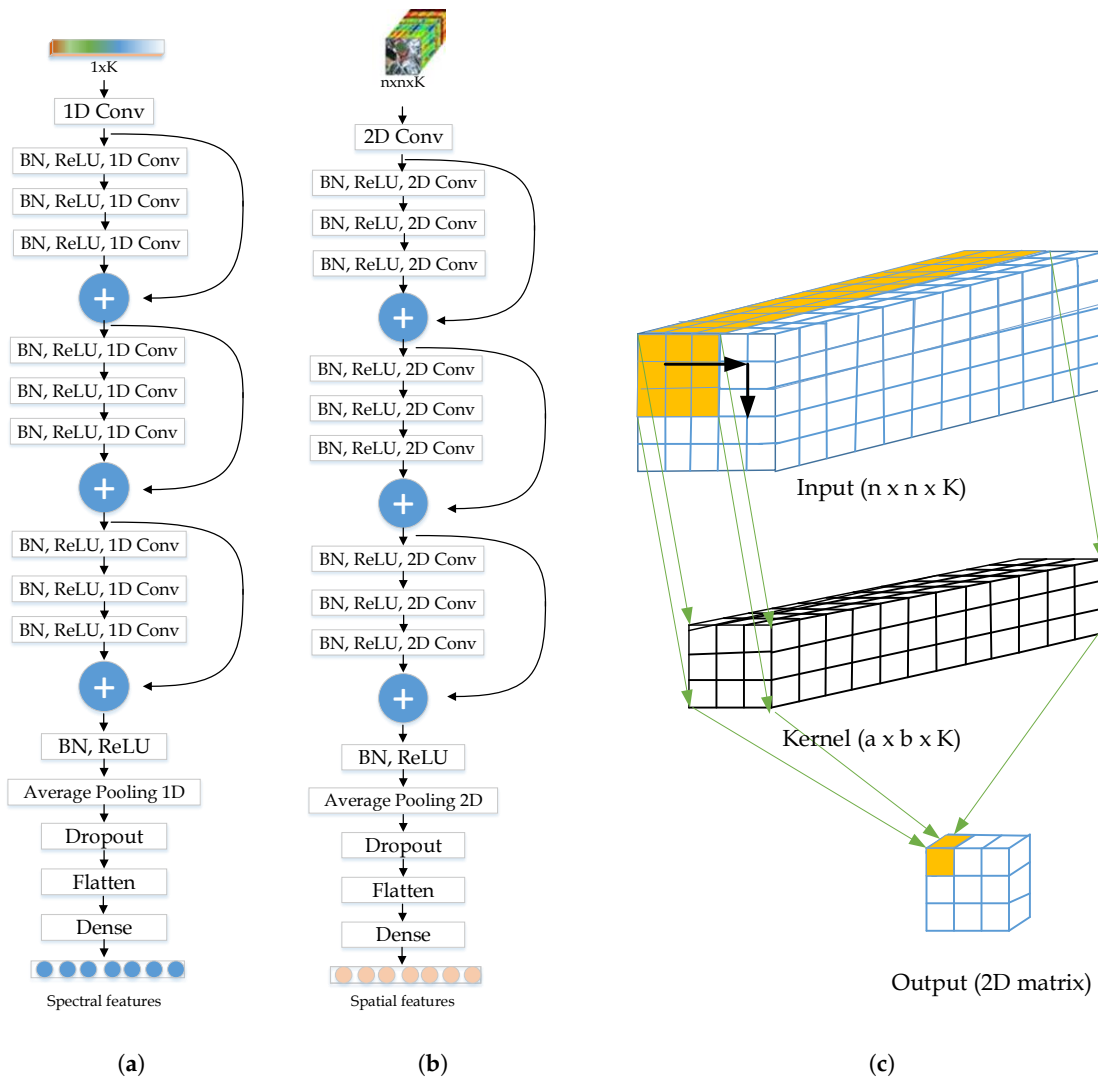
1xK

1D Conv

BN, ReLU, 1D Conv

BN, ReLU, 1D Conv

BN, ReLU, 1D Conv

+

BN, ReLU, 1D Conv

BN, ReLU, 1D Conv

BN, ReLU, 1D Conv

+

BN, ReLU, 1D Conv

BN, ReLU, 1D Conv

BN, ReLU, 1D Conv

+

BN, ReLU

Average Pooling 1D

Dropout

Flatten

Dense

Spectral features

(a)

nxnxK

2D Conv

BN, ReLU, 2D Conv

BN, ReLU, 2D Conv

BN, ReLU, 2D Conv

+

BN, ReLU, 2D Conv

BN, ReLU, 2D Conv

BN, ReLU, 2D Conv

+

BN, ReLU, 2D Conv

BN, ReLU, 2D Conv

BN, ReLU, 2D Conv

+

BN, ReLU

Average Pooling 2D

Dropout

Flatten

Dense

Spatial features

(b)

Input (n x n x K)

Kernel (a x b x K)

Output (2D matrix)

(c)